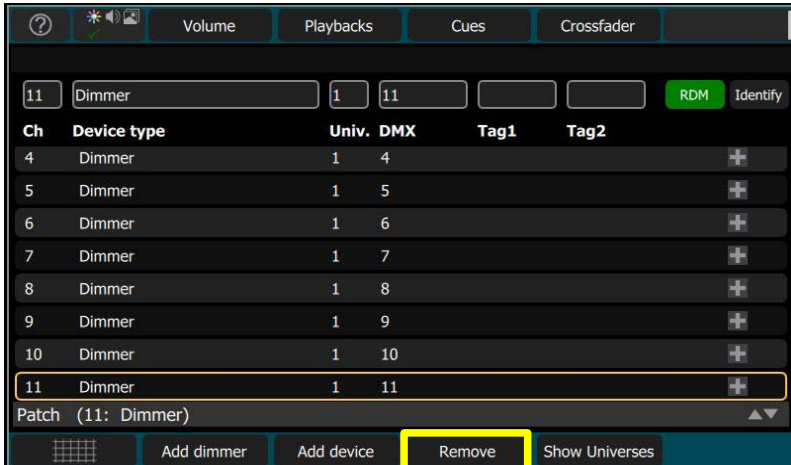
?

Volume Playbacks Cues Crossfader

11 Dimmer 1 11 RDM Identify

| Ch | Device type | Univ. | DMX | Tag1 | Tag2 |
|---|---|---|---|---|---|
| 4 | Dimmer | 1 | 4 | | |
| 5 | Dimmer | 1 | 5 | | |
| 6 | Dimmer | 1 | 6 | | |
| 7 | Dimmer | 1 | 7 | | |
| 8 | Dimmer | 1 | 8 | | |
| 9 | Dimmer | 1 | 9 | | |
| 10 | Dimmer | 1 | 10 | | |
| 11 | Dimmer | 1 | 11 | | |

Patch (11: Dimmer)

Add dimmer Add device Remove Show Universes